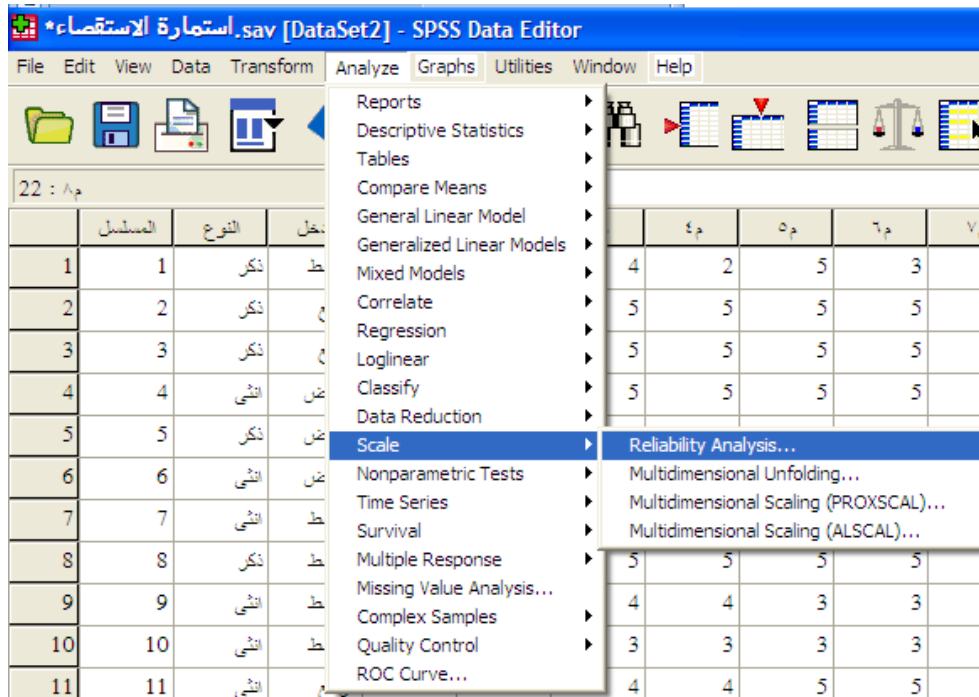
*استمارة الاستقصاء.sav [DataSet2] - SPSS Data Editor

File Edit View Data Transform Analyze Graphs Utilities Window Help

22 : م٨

Reports
Descriptive Statistics
Tables
Compare Means
General Linear Model
Generalized Linear Models
Mixed Models
Correlate
Regression
Loglinear
Classify
Data Reduction
Scale
Nonparametric Tests
Time Series
Survival
Multiple Response
Missing Value Analysis...
Complex Samples
Quality Control
ROC Curve...

Reliability Analysis...
Multidimensional Unfolding...
Multidimensional Scaling (PROXSCAL)...
Multidimensional Scaling (ALSCAL)...

| | المسلسل | النوع | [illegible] | | م٤ | م٥ | م٦ | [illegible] |
|---|---|---|---|---|---|---|---|---|
| 1 | 1 | ذكر | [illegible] | 4 | 2 | 5 | 3 | |
| 2 | 2 | ذكر | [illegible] | 5 | 5 | 5 | 5 | |
| 3 | 3 | ذكر | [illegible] | 5 | 5 | 5 | 5 | |
| 4 | 4 | انثى | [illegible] | 5 | 5 | 5 | 5 | |
| 5 | 5 | ذكر | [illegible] | | | | | |
| 6 | 6 | انثى | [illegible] | | | | | |
| 7 | 7 | انثى | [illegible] | | | | | |
| 8 | 8 | ذكر | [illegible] | 5 | 5 | 5 | 5 | |
| 9 | 9 | انثى | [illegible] | 4 | 4 | 3 | 3 | |
| 10 | 10 | انثى | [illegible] | 3 | 3 | 3 | 3 | |
| 11 | 11 | انثى | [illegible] | 4 | 4 | 5 | 5 | |